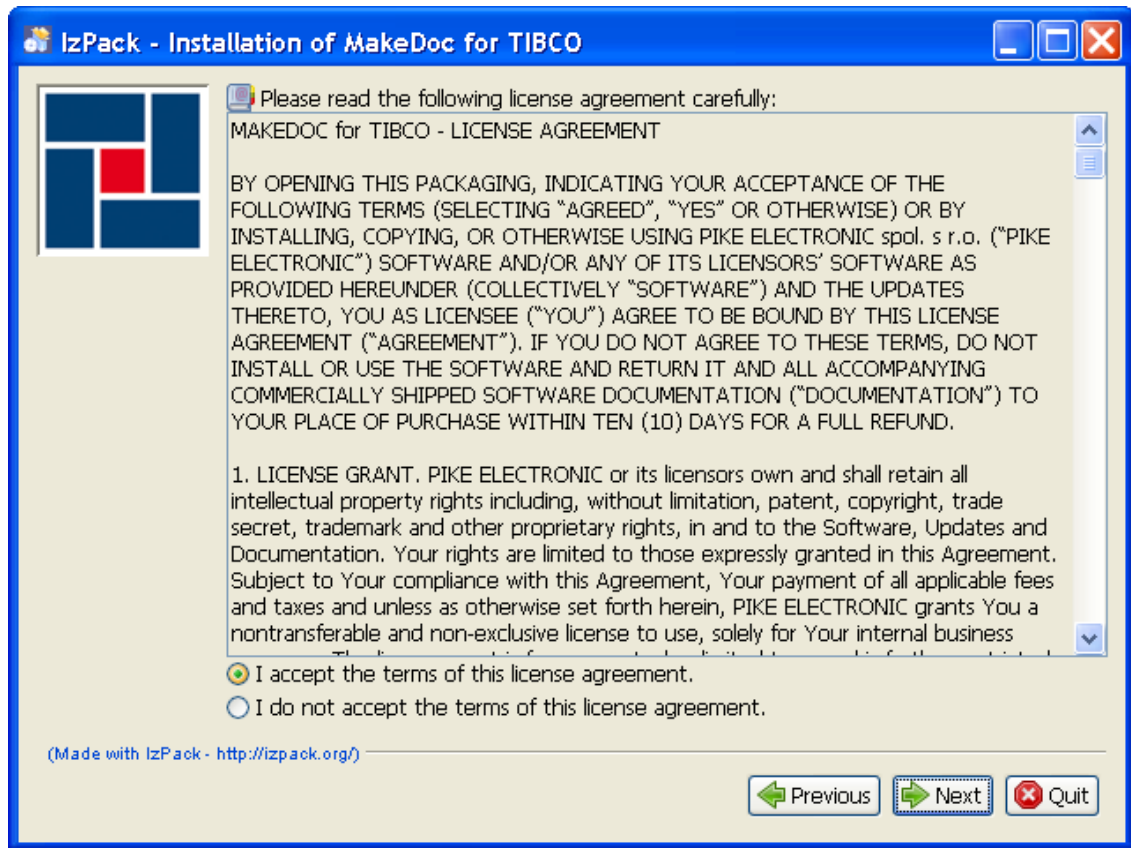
IzPack - Installation of MakeDoc for TIBCO

Please read the following license agreement carefully:

MAKEDOC for TIBCO - LICENSE AGREEMENT

BY OPENING THIS PACKAGING, INDICATING YOUR ACCEPTANCE OF THE FOLLOWING TERMS (SELECTING "AGREED", "YES" OR OTHERWISE) OR BY INSTALLING, COPYING, OR OTHERWISE USING PIKE ELECTRONIC spol. s r.o. ("PIKE ELECTRONIC") SOFTWARE AND/OR ANY OF ITS LICENSORS' SOFTWARE AS PROVIDED HEREUNDER (COLLECTIVELY "SOFTWARE") AND THE UPDATES THERETO, YOU AS LICENSEE ("YOU") AGREE TO BE BOUND BY THIS LICENSE AGREEMENT ("AGREEMENT"). IF YOU DO NOT AGREE TO THESE TERMS, DO NOT INSTALL OR USE THE SOFTWARE AND RETURN IT AND ALL ACCOMPANYING COMMERCIALLY SHIPPED SOFTWARE DOCUMENTATION ("DOCUMENTATION") TO YOUR PLACE OF PURCHASE WITHIN TEN (10) DAYS FOR A FULL REFUND.

1. LICENSE GRANT. PIKE ELECTRONIC or its licensors own and shall retain all intellectual property rights including, without limitation, patent, copyright, trade secret, trademark and other proprietary rights, in and to the Software, Updates and Documentation. Your rights are limited to those expressly granted in this Agreement. Subject to Your compliance with this Agreement, Your payment of all applicable fees and taxes and unless as otherwise set forth herein, PIKE ELECTRONIC grants You a nontransferable and non-exclusive license to use, solely for Your internal business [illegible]

I accept the terms of this license agreement.

I do not accept the terms of this license agreement.

(Made with IzPack - http://izpack.org/)

Previous

Next

Quit